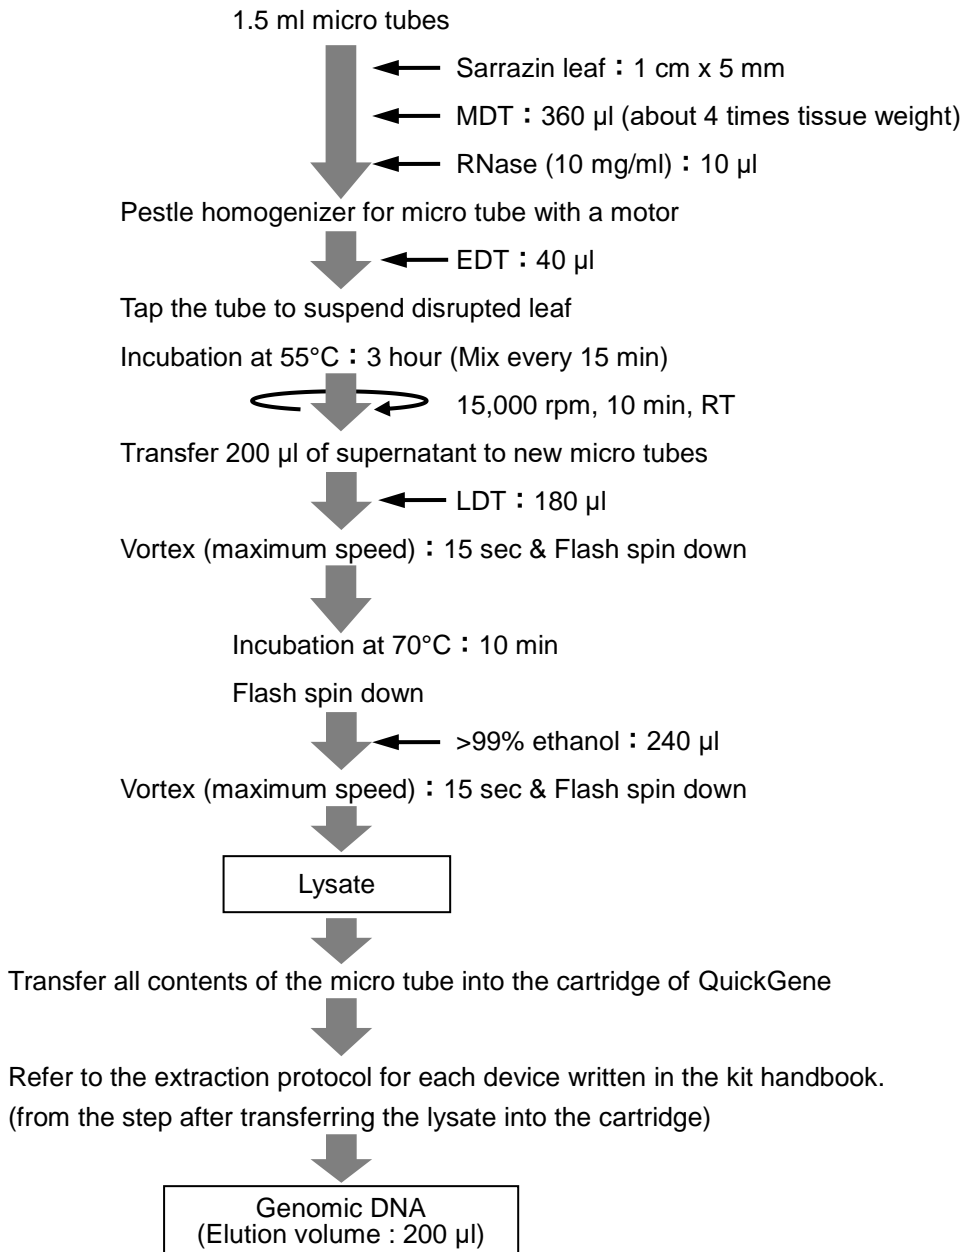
1.5 ml micro tubes

Sarrazin leaf：1 cm x 5 mm

MDT：360 µl (about 4 times tissue weight)

RNase (10 mg/ml)：10 µl

Pestle homogenizer for micro tube with a motor

EDT：40 µl

Tap the tube to suspend disrupted leaf

Incubation at 55°C：3 hour (Mix every 15 min)

15,000 rpm, 10 min, RT

Transfer 200 µl of supernatant to new micro tubes

LDT：180 µl

Vortex (maximum speed)：15 sec & Flash spin down

Incubation at 70°C：10 min

Flash spin down

>99% ethanol：240 µl

Vortex (maximum speed)：15 sec & Flash spin down

Lysate

Transfer all contents of the micro tube into the cartridge of QuickGene

Refer to the extraction protocol for each device written in the kit handbook. (from the step after transferring the lysate into the cartridge)

Genomic DNA (Elution volume : 200 µl)